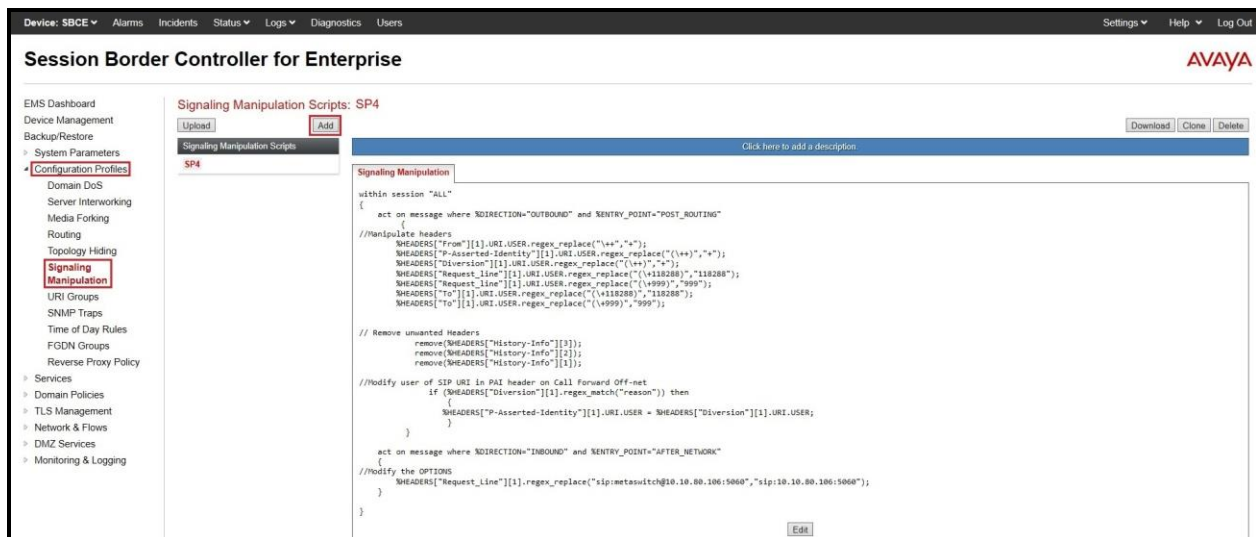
Device: SBCE ▾ Alarms Incidents Status ▾ Logs ▾ Diagnostics Users

Settings ▾ Help ▾ Log Out

Session Border Controller for Enterprise

AVAYA

EMS Dashboard
Device Management
Backup/Restore
▷ System Parameters
◢ Configuration Profiles
Domain DoS
Server Interworking
Media Forking
Routing
Topology Hiding
Signaling Manipulation
URI Groups
SNMP Traps
Time of Day Rules
FGDN Groups
Reverse Proxy Policy
▷ Services
▷ Domain Policies
▷ TLS Management
▷ Network & Flows
▷ DMZ Services
▷ Monitoring & Logging

Signaling Manipulation Scripts: SP4

Upload Add

Download Clone Delete

Signaling Manipulation Scripts

SP4

Click here to add a description.

Signaling Manipulation

within session "ALL"
{
act on message where %DIRECTION="OUTBOUND" and %ENTRY_POINT="POST_ROUTING"
{
//Manipulate headers
%HEADERS["From"][1].URI.USER.regex_replace("\++","+");
%HEADERS["P-Asserted-Identity"][1].URI.USER.regex_replace("(\++)","+");
%HEADERS["Diversion"][1].URI.USER.regex_replace("(\++)","+");
%HEADERS["Request_line"][1].URI.USER.regex_replace("(\+118288)","118288");
%HEADERS["Request_line"][1].URI.USER.regex_replace("(\+999)","999");
%HEADERS["To"][1].URI.USER.regex_replace("(\+118288)","118288");
%HEADERS["To"][1].URI.USER.regex_replace("(\+999)","999");

// Remove unwanted Headers
remove(%HEADERS["History-Info"][3]);
remove(%HEADERS["History-Info"][2]);
remove(%HEADERS["History-Info"][1]);

//Modify user of SIP URI in PAI header on Call Forward Off-net
if (%HEADERS["Diversion"][1].regex_match("reason")) then
{
%HEADERS["P-Asserted-Identity"][1].URI.USER = %HEADERS["Diversion"][1].URI.USER;
}
}

act on message where %DIRECTION="INBOUND" and %ENTRY_POINT="AFTER_NETWORK"
{
//Modify the OPTIONS
%HEADERS["Request_Line"][1].regex_replace("sip:metaswitch@10.10.80.106:5060","sip:10.10.80.106:5060");
}

}

Edit